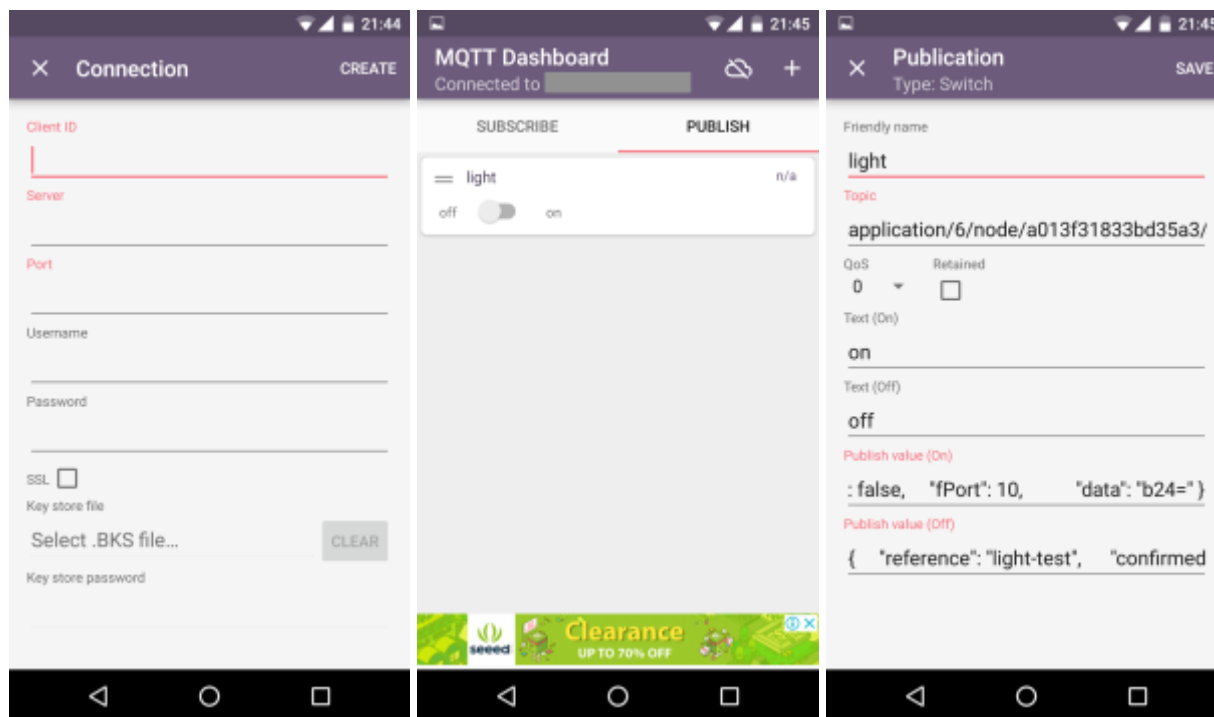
21:44

Connection CREATE

Client ID

Server

Port

Username

Password

SSL

Key store file

Select .BKS file...

CLEAR

Key store password

21:45

MQTT Dashboard

Connected to

SUBSCRIBE

PUBLISH

light

n/a

off

on

seeed

Clearance

UP TO 70% OFF

21:45

Publication

Type: Switch

SAVE

Friendly name

light

Topic

application/6/node/a013f31833bd35a3/

QoS

0

Retained

Text (On)

on

Text (Off)

off

Publish value (On)

: false, "fPort": 10, "data": "b24=" }

Publish value (Off)

{ "reference": "light-test", "confirmed